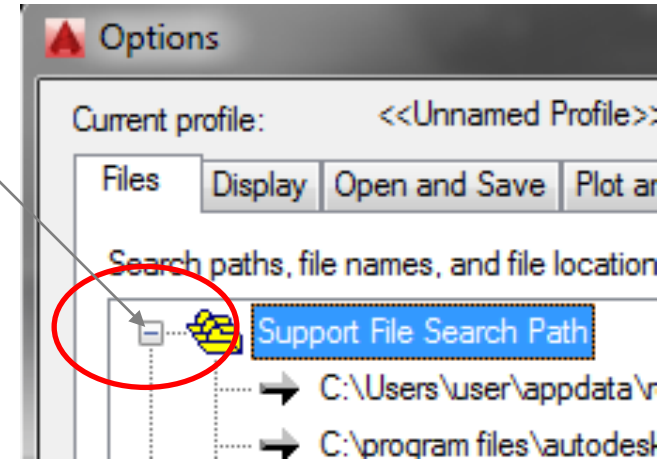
Options

Current profile: <<Unnamed Profile>>

Files | Display | Open and Save | Plot an

Search paths, file names, and file location

Support File Search Path

C:\Users\user\appdata\r

C:\program files\autodesk